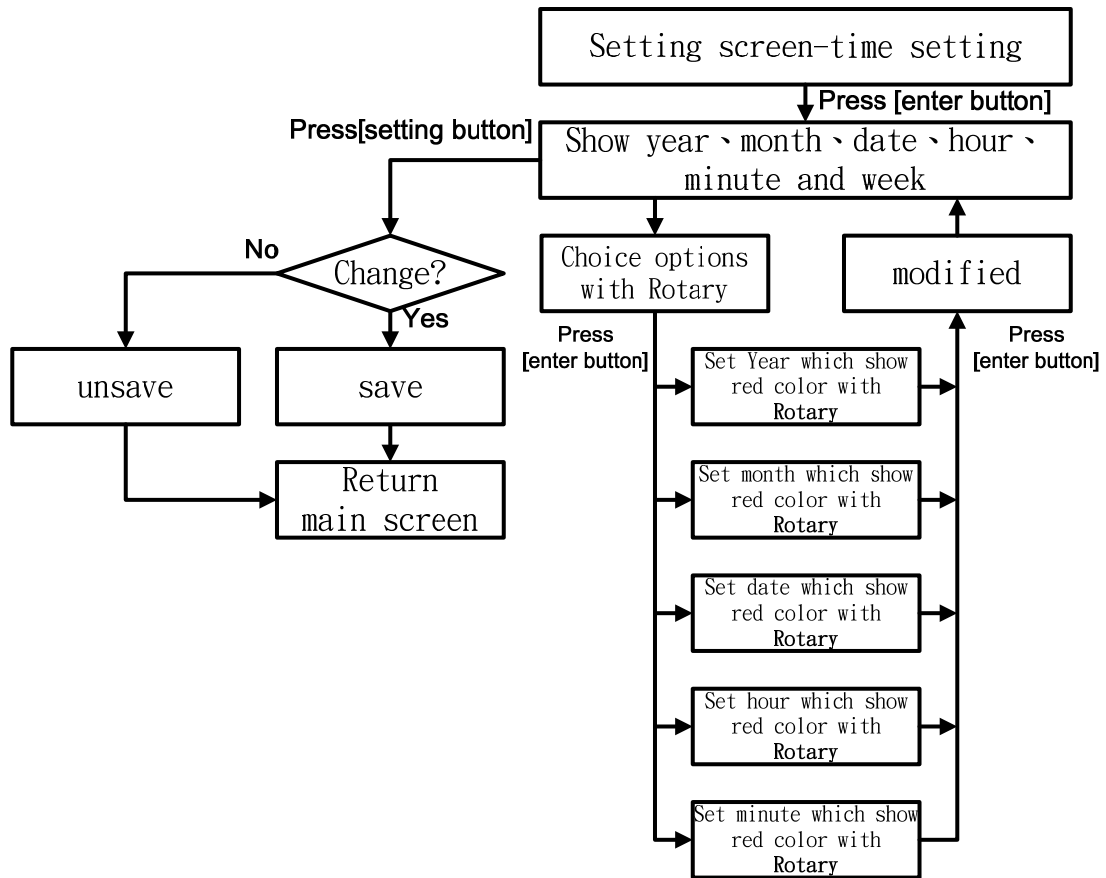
Setting screen-time setting

Press [enter button]

Press[setting button]

Show year、month、date、hour、minute and week

No

Change?

Yes

unsave

save

Return main screen

Choice options with Rotary

modified

Press [enter button]

Press [enter button]

Set Year which show red color with Rotary

Set month which show red color with Rotary

Set date which show red color with Rotary

Set hour which show red color with Rotary

Set minute which show red color with Rotary